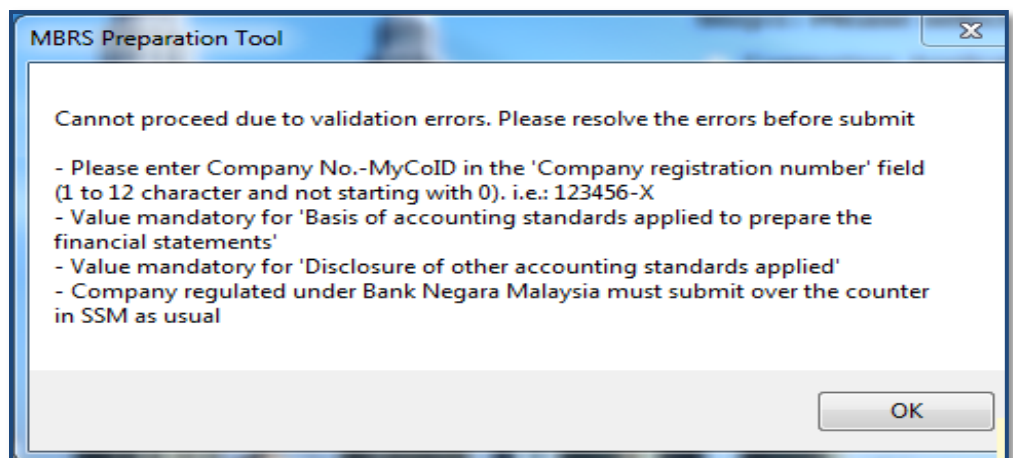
MBRS Preparation Tool

Cannot proceed due to validation errors. Please resolve the errors before submit

- Please enter Company No.-MyCoID in the 'Company registration number' field (1 to 12 character and not starting with 0). i.e.: 123456-X
- Value mandatory for 'Basis of accounting standards applied to prepare the financial statements'
- Value mandatory for 'Disclosure of other accounting standards applied'
- Company regulated under Bank Negara Malaysia must submit over the counter in SSM as usual

OK